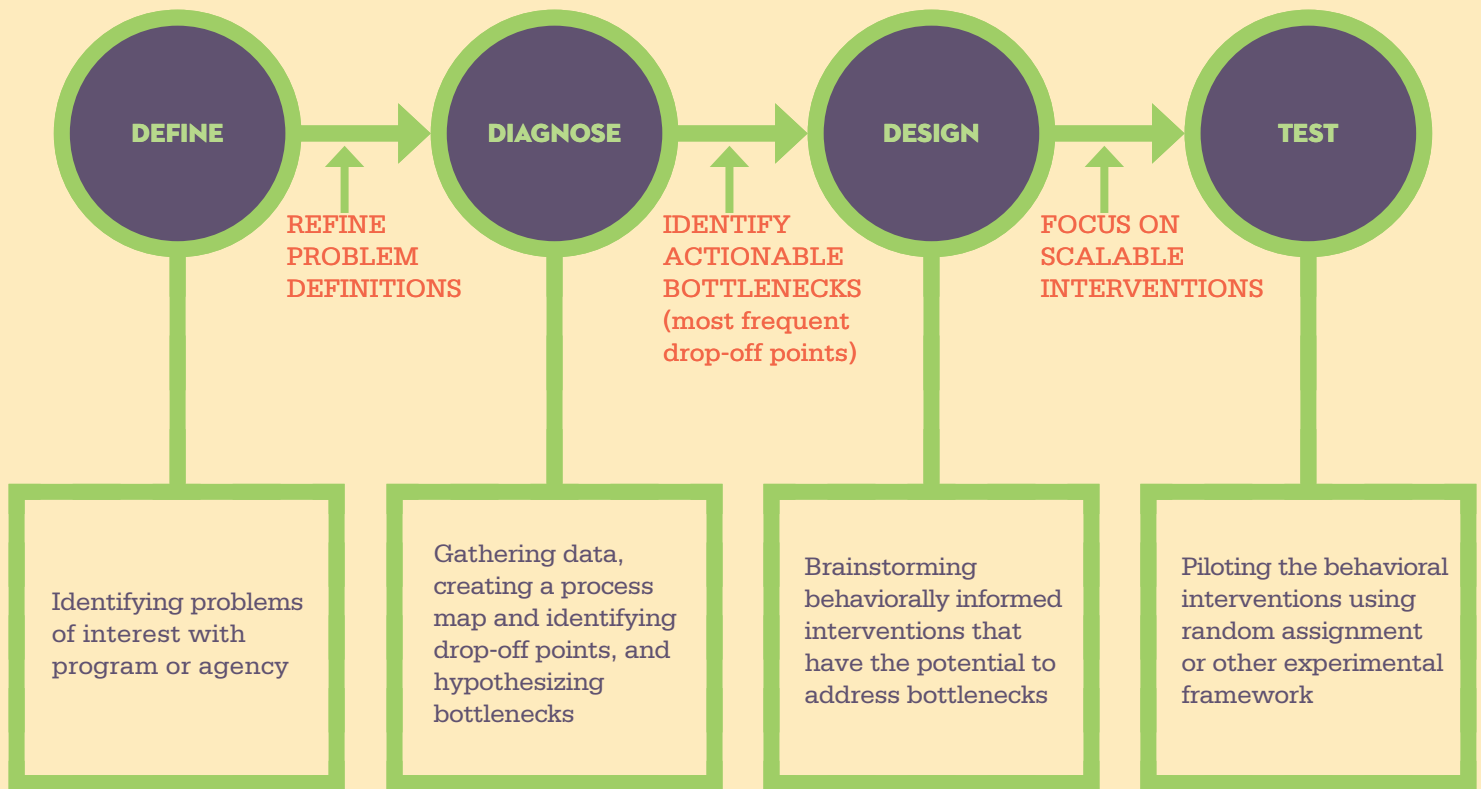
DEFINE

DIAGNOSE

DESIGN

TEST

REFINE PROBLEM DEFINITIONS

IDENTIFY ACTIONABLE BOTTLENECKS (most frequent drop-off points)

FOCUS ON SCALABLE INTERVENTIONS

Identifying problems of interest with program or agency

Gathering data, creating a process map and identifying drop-off points, and hypothesizing bottlenecks

Brainstorming behaviorally informed interventions that have the potential to address bottlenecks

Piloting the behavioral interventions using random assignment or other experimental framework